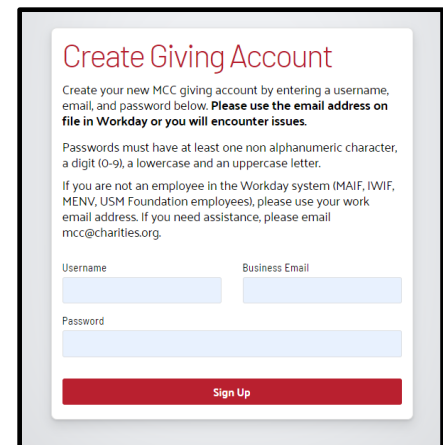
Create Giving Account

Create your new MCC giving account by entering a username, email, and password below. **Please use the email address on file in Workday or you will encounter issues.**

Passwords must have at least one non alphanumeric character, a digit (0-9), a lowercase and an uppercase letter.

If you are not an employee in the Workday system (MAIF, IWIF, MENV, USM Foundation employees), please use your work email address. If you need assistance, please email mcc@charities.org.

Username

Business Email

Password

Sign Up